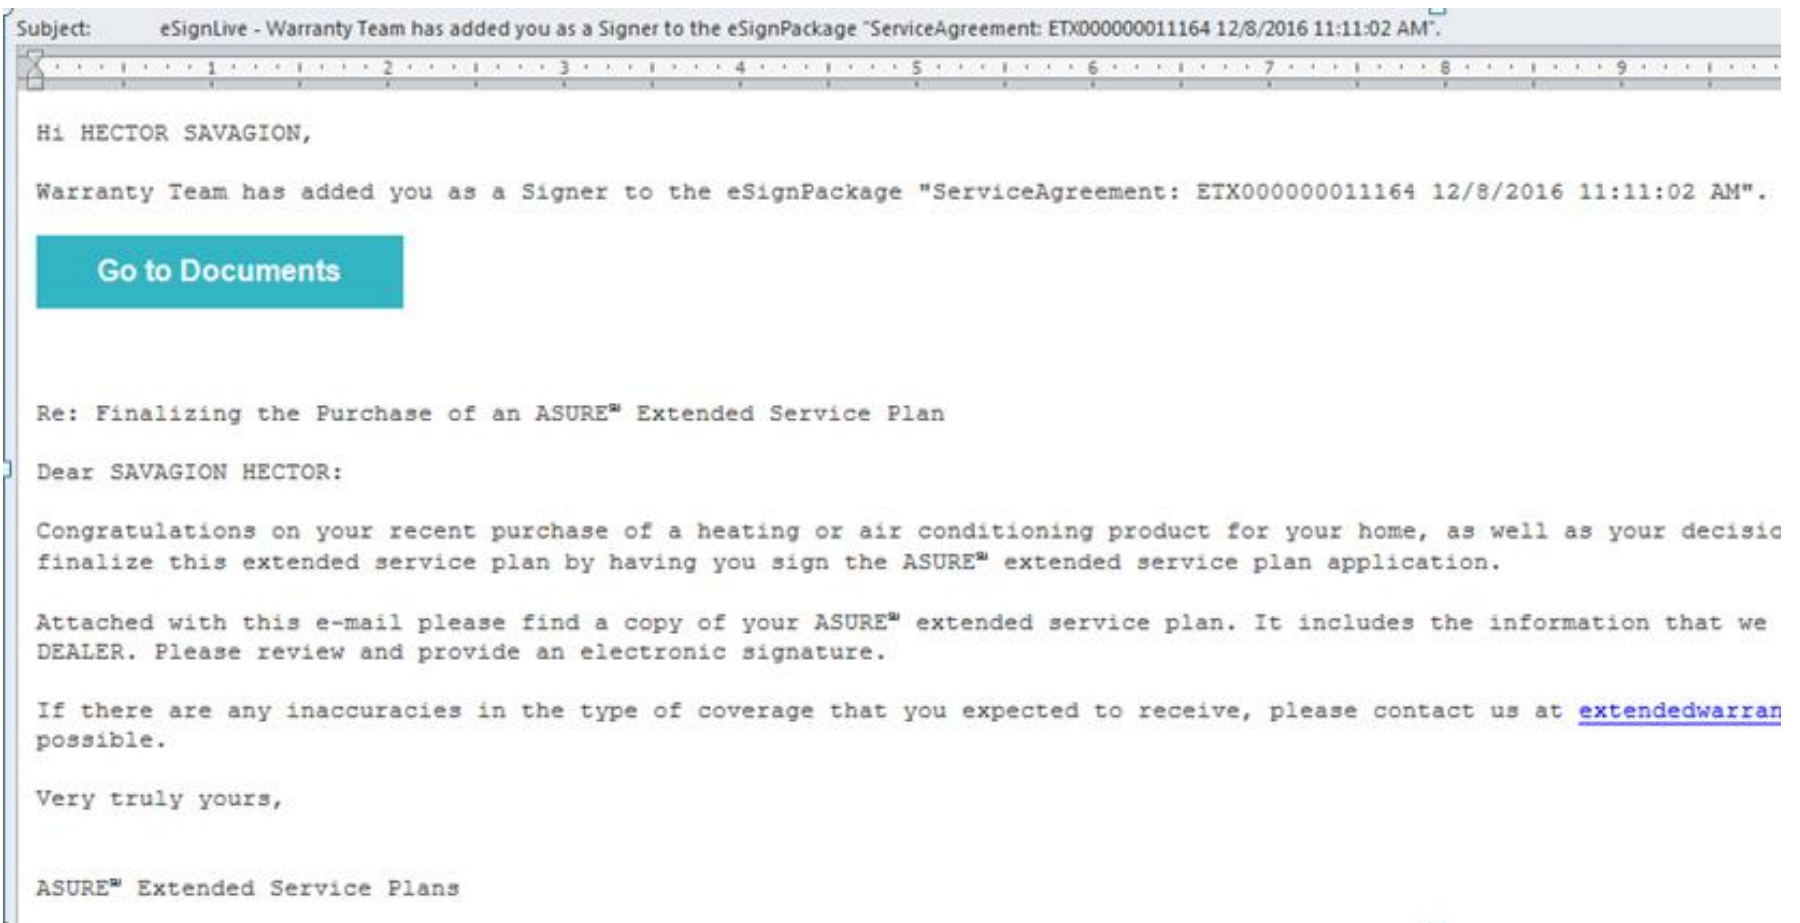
Subject: eSignLive - Warranty Team has added you as a Signer to the eSignPackage "ServiceAgreement: ETX000000011164 12/8/2016 11:11:02 AM".

1 2 3 4 5 6 7 8 9

Hi HECTOR SAVAGION,

Warranty Team has added you as a Signer to the eSignPackage "ServiceAgreement: ETX000000011164 12/8/2016 11:11:02 AM".

Go to Documents

Re: Finalizing the Purchase of an ASURE℠ Extended Service Plan

Dear SAVAGION HECTOR:

Congratulations on your recent purchase of a heating or air conditioning product for your home, as well as your decisio finalize this extended service plan by having you sign the ASURE℠ extended service plan application.

Attached with this e-mail please find a copy of your ASURE℠ extended service plan. It includes the information that we DEALER. Please review and provide an electronic signature.

If there are any inaccuracies in the type of coverage that you expected to receive, please contact us at extendedwarran possible.

Very truly yours,

ASURE℠ Extended Service Plans